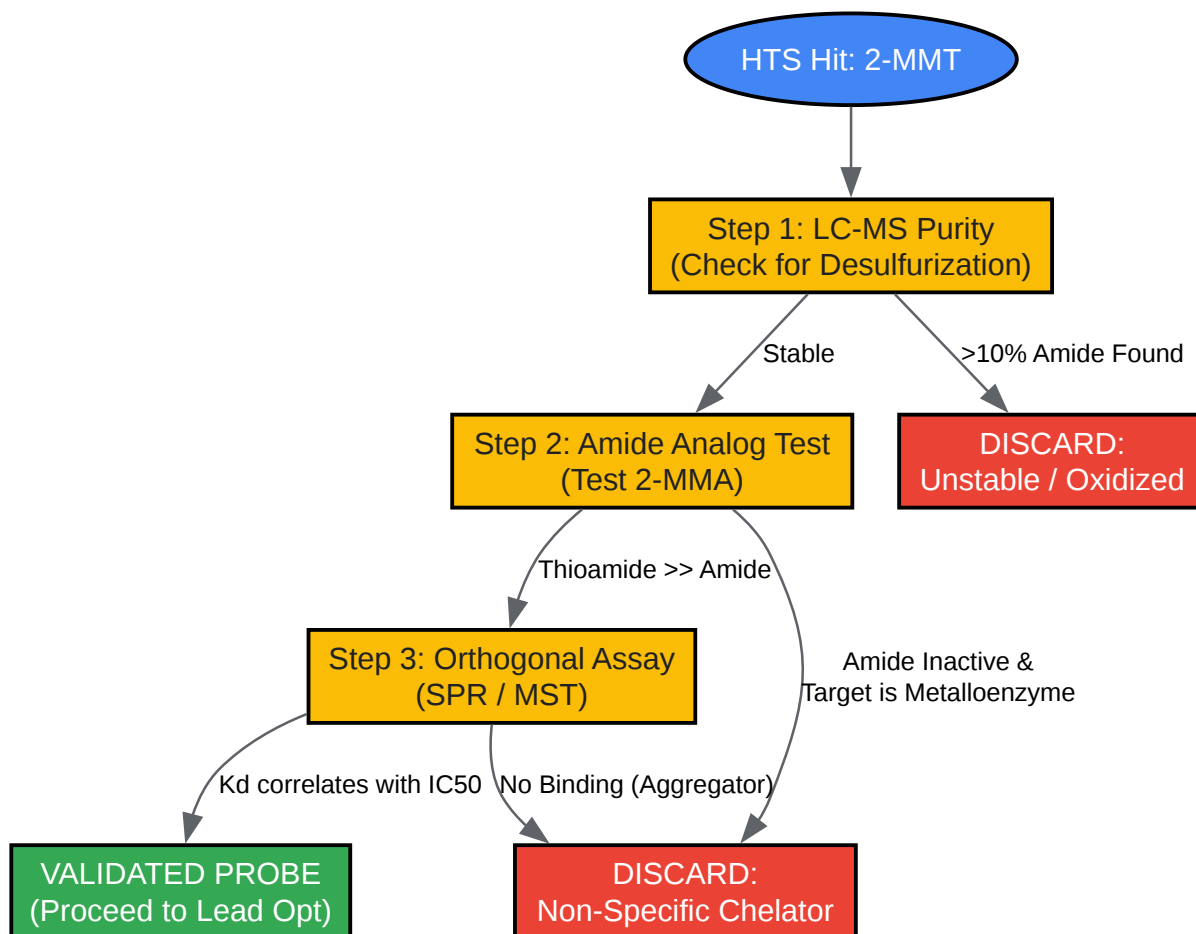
HTS Hit: 2-MMT

Step 1: LC-MS Purity
(Check for Desulfurization)

Stable

>10% Amide Found

Step 2: Amide Analog Test
(Test 2-MMA)

DISCARD:
Unstable / Oxidized

Thioamide >> Amide

Step 3: Orthogonal Assay
(SPR / MST)

Amide Inactive &
Target is Metalloenzyme

Kd correlates with IC50

No Binding (Aggregator)

VALIDATED PROBE
(Proceed to Lead Opt)

DISCARD:
Non-Specific Chelator